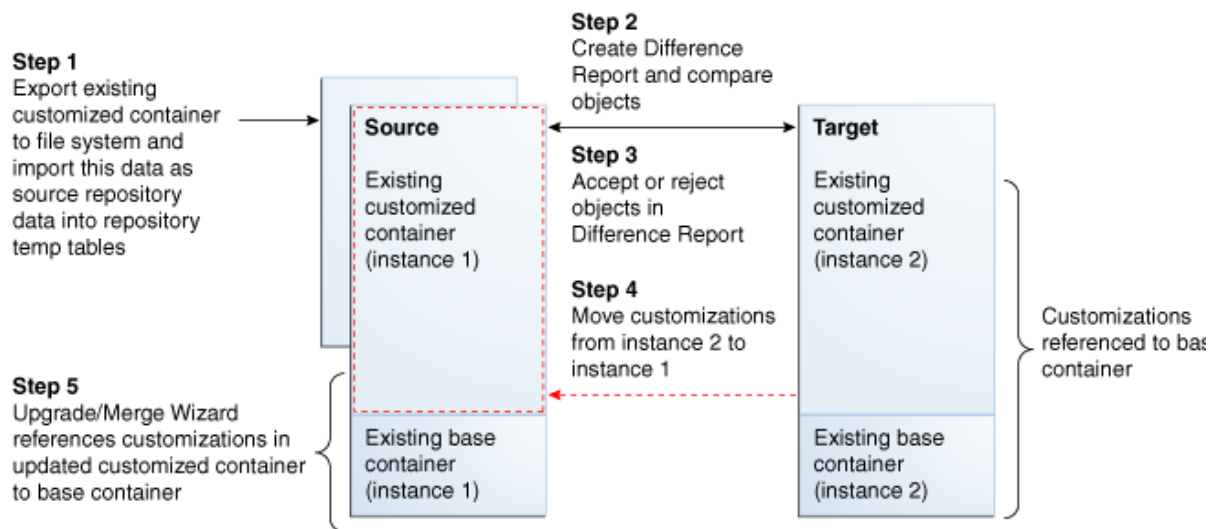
Step 1
Export existing customized container to file system and import this data as source repository data into repository temp tables

Step 2
Create Difference Report and compare objects

Source

Existing customized container (instance 1)

Step 3
Accept or reject objects in Difference Report

Step 4
Move customizations from instance 2 to instance 1

Target

Existing customized container (instance 2)

Customizations referenced to bas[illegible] container

Step 5
Upgrade/Merge Wizard references customizations in updated customized container to base container

Existing base container (instance 1)

Existing base container (instance 2)